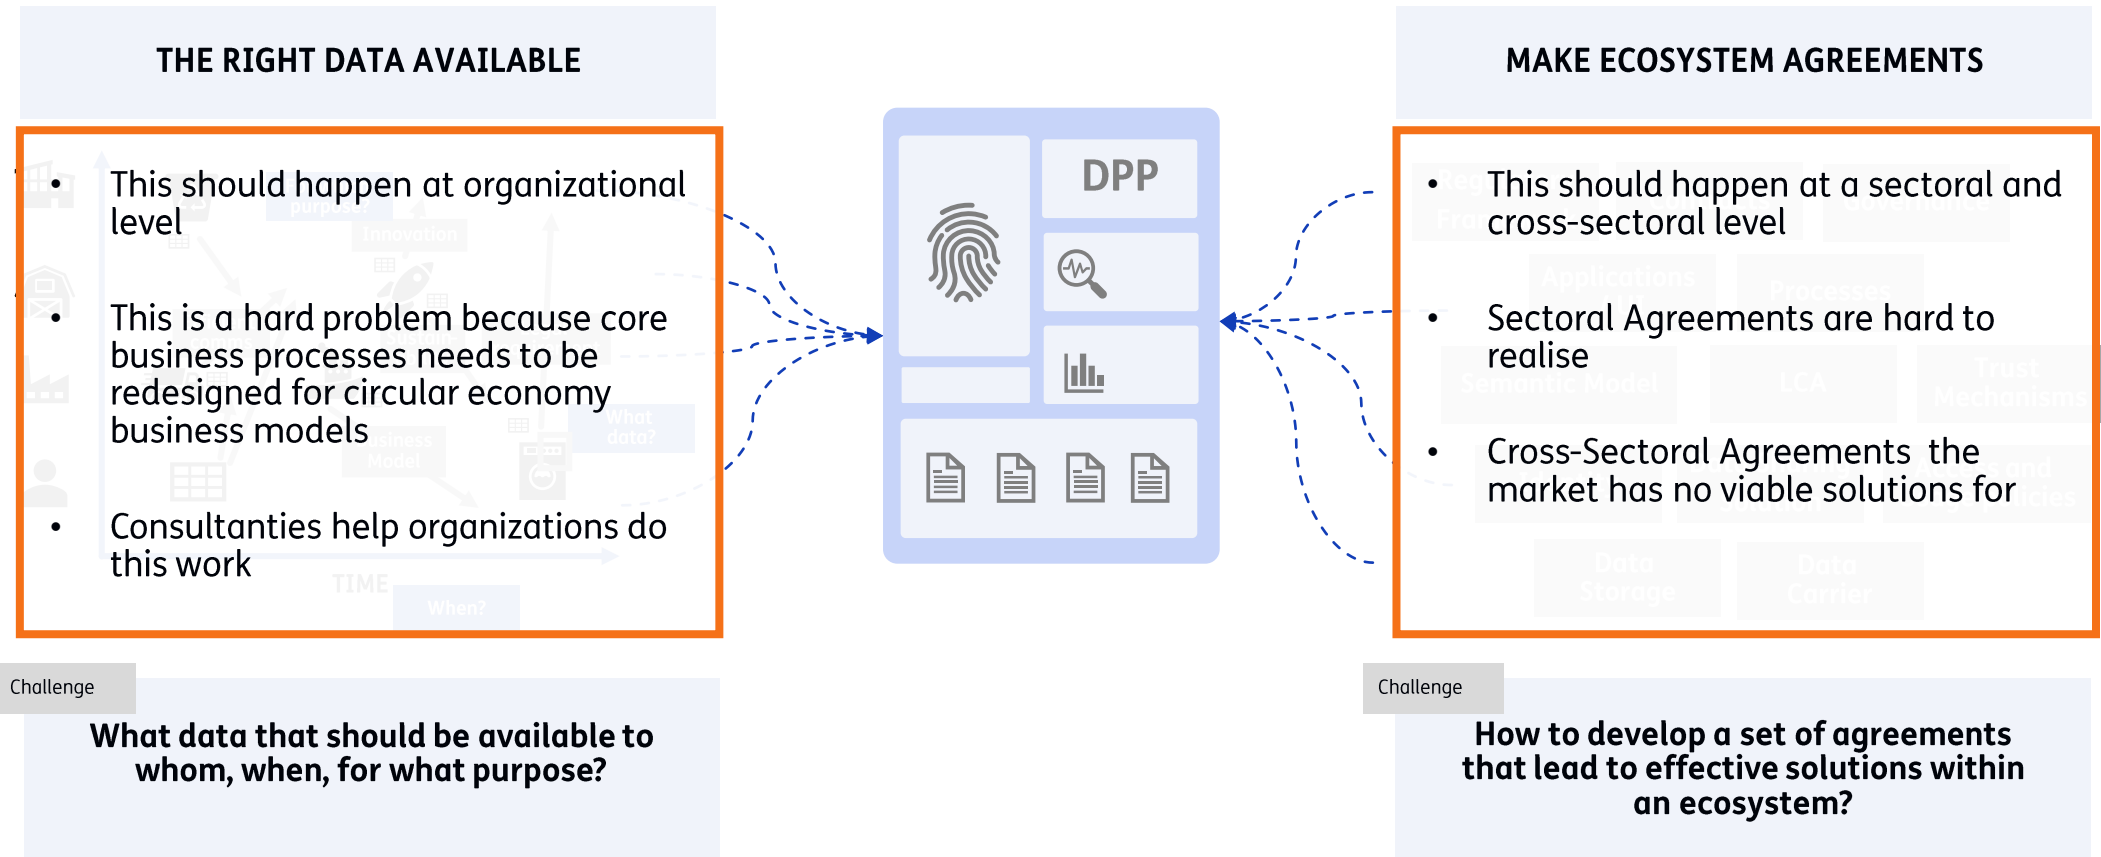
THE RIGHT DATA AVAILABLE

- This should happen at organizational level
- This is a hard problem because core business processes needs to be redesigned for circular economy business models
- Consultanties help organizations do this work

DPP

MAKE ECOSYSTEM AGREEMENTS

- This should happen at a sectoral and cross-sectoral level
- Sectoral Agreements are hard to realise
- Cross-Sectoral Agreements the market has no viable solutions for

Challenge

What data that should be available to whom, when, for what purpose?

Challenge

How to develop a set of agreements that lead to effective solutions within an ecosystem?